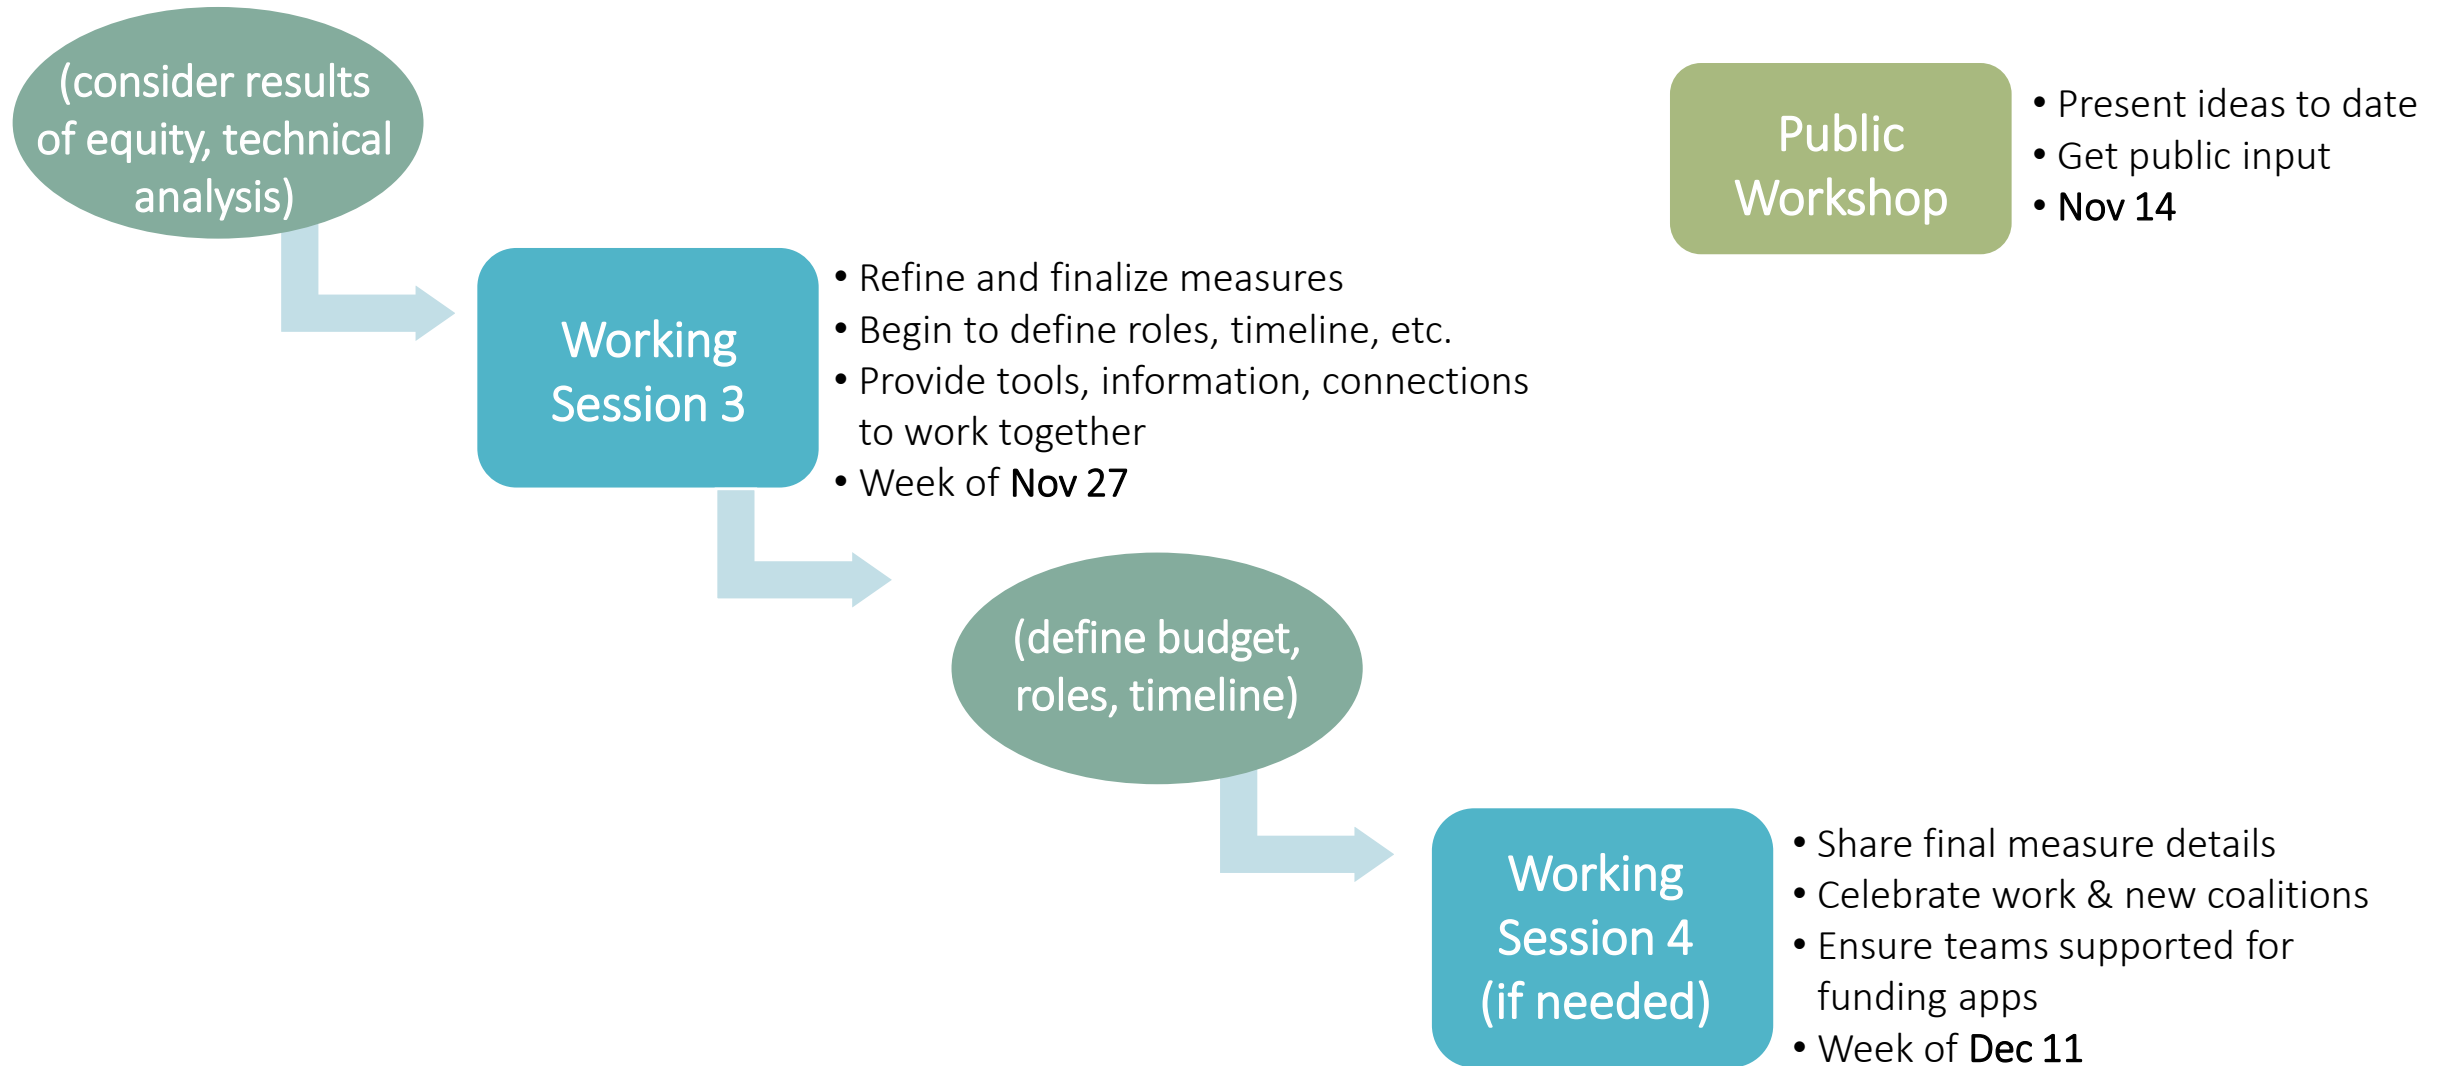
(consider results of equity, technical analysis)

Public Workshop

• Present ideas to date
• Get public input
• Nov 14

Working Session 3

• Refine and finalize measures
• Begin to define roles, timeline, etc.
• Provide tools, information, connections to work together
• Week of Nov 27

(define budget, roles, timeline)

Working Session 4 (if needed)

• Share final measure details
• Celebrate work & new coalitions
• Ensure teams supported for funding apps
• Week of Dec 11